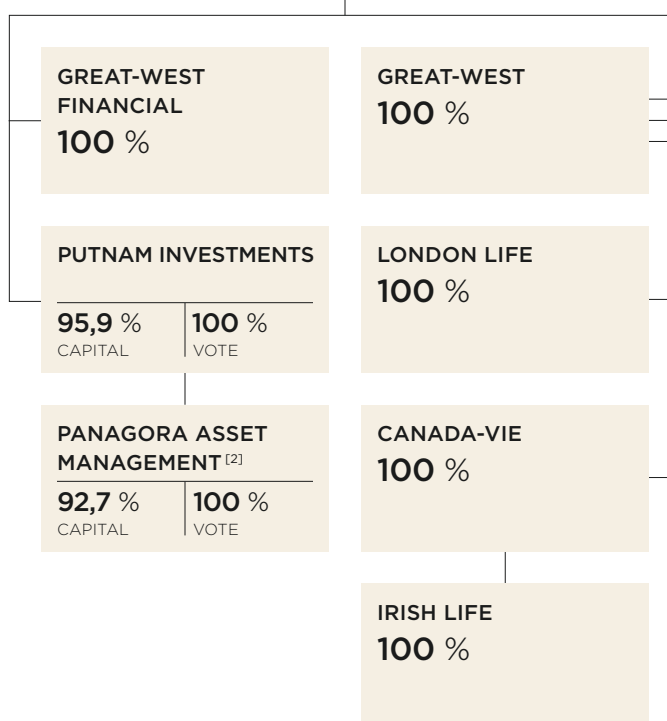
GREAT-WEST FINANCIAL
100 %

GREAT-WEST
100 %

PUTNAM INVESTMENTS
95,9 %
CAPITAL
100 %
VOTE

LONDON LIFE
100 %

PANAGORA ASSET MANAGEMENT [2]
92,7 %
CAPITAL
100 %
VOTE

CANADA-VIE
100 %

IRISH LIFE
100 %